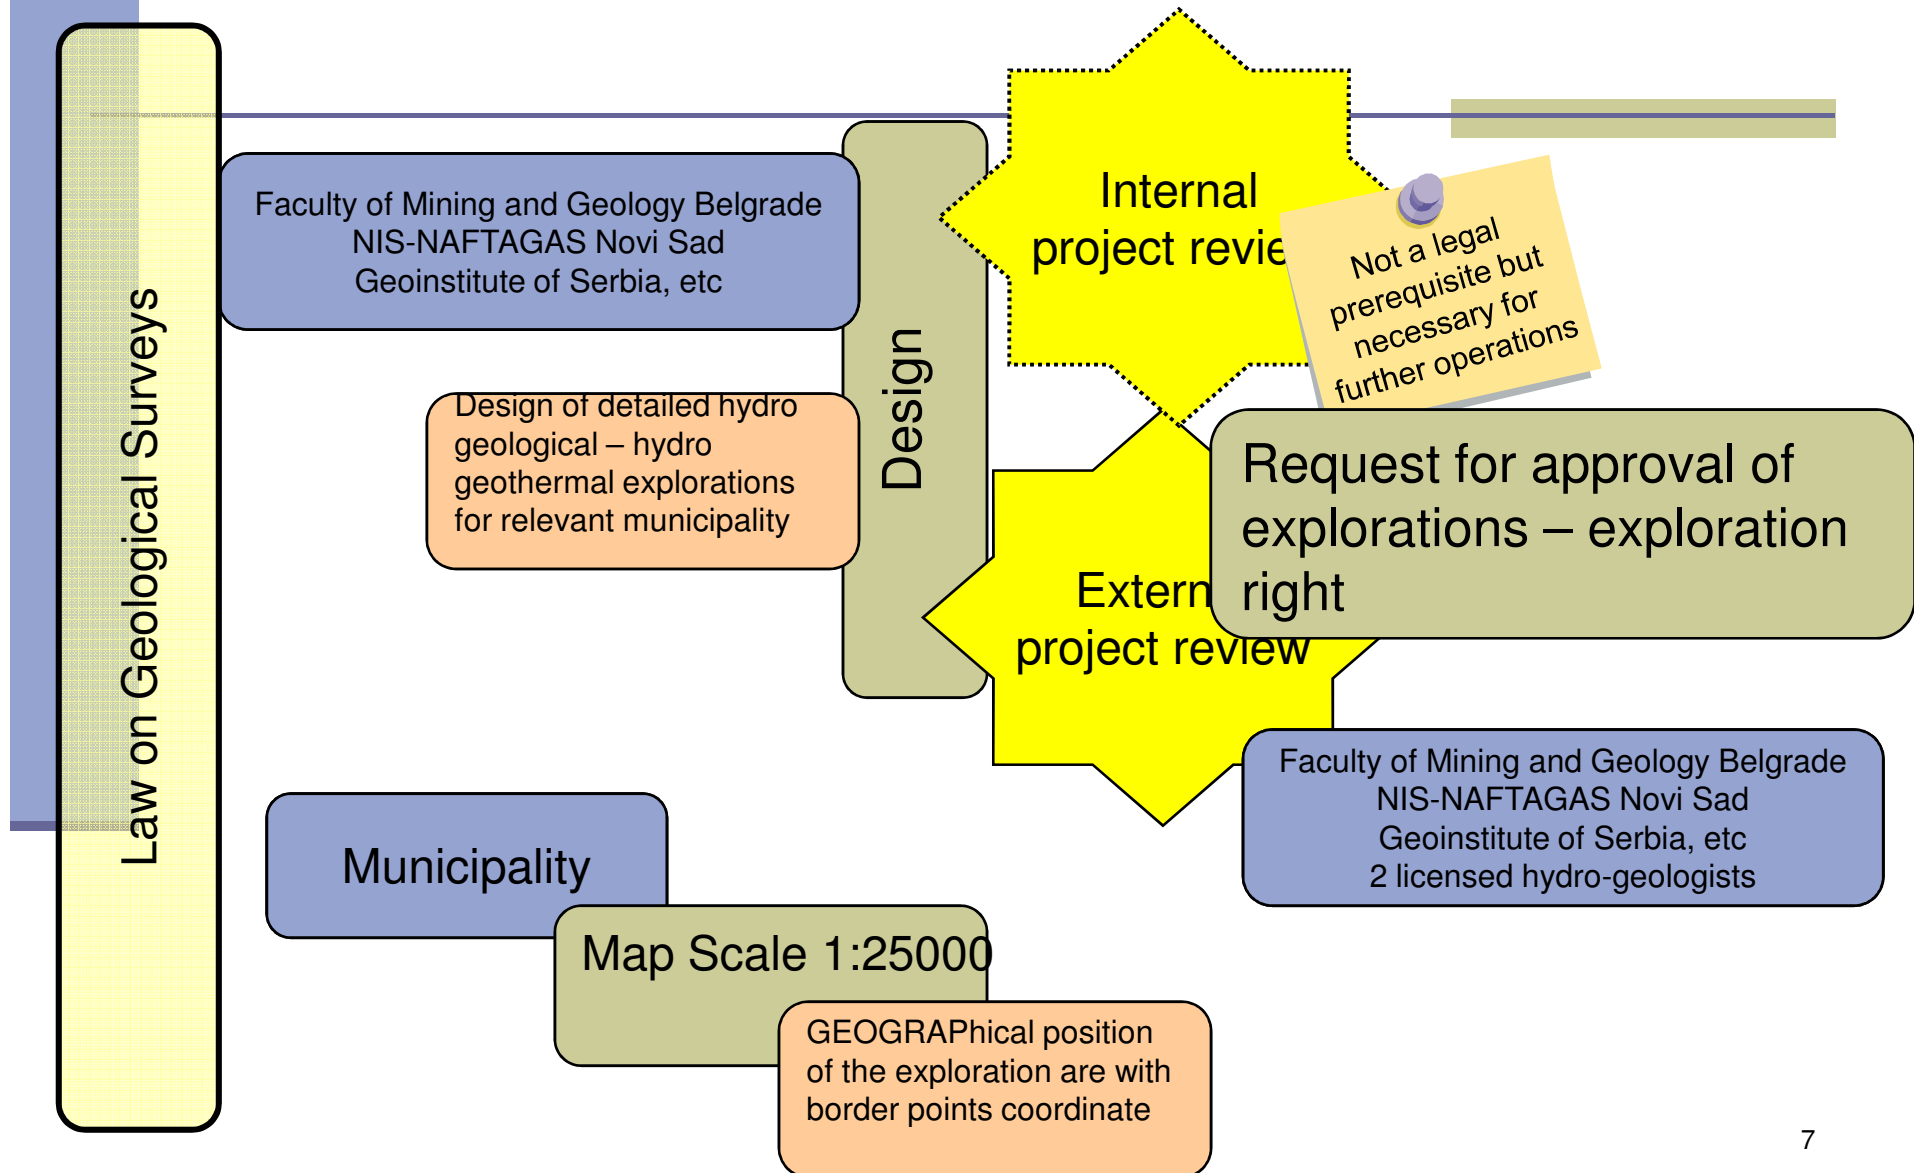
Law on Geological Surveys

Faculty of Mining and Geology Belgrade
NIS-NAFTAGAS Novi Sad
Geoinstitute of Serbia, etc

Design

Internal project revie

Not a legal prerequisite but necessary for further operations

Design of detailed hydro geological – hydro geothermal explorations for relevant municipality

Request for approval of explorations – exploration right

Extern project review

Faculty of Mining and Geology Belgrade
NIS-NAFTAGAS Novi Sad
Geoinstitute of Serbia, etc
2 licensed hydro-geologists

Municipality

Map Scale 1:25000

GEOGRAPhical position of the exploration are with border points coordinate

7